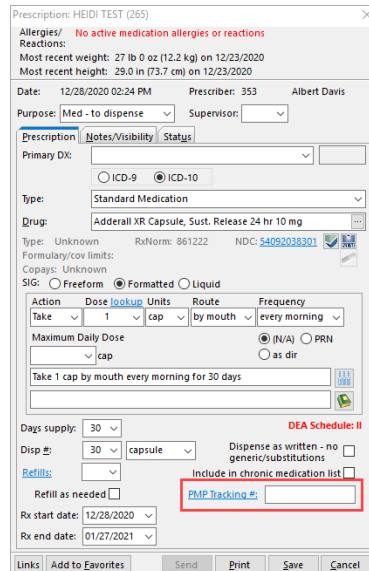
Prescription: HEIDI TEST (265)

Allergies/ Reactions: No active medication allergies or reactions

Most recent weight: 27 lb 0 oz (12.2 kg) on 12/23/2020

Most recent height: 29.0 in (73.7 cm) on 12/23/2020

Date: 12/28/2020 02:24 PM Prescriber: 353 Albert Davis

Purpose: Med - to dispense Supervisor:

Prescription | Notes/Visibility | Status

Primary DX:

ICD-9 ICD-10

Type: Standard Medication

Drug: Adderall XR Capsule, Sust. Release 24 hr 10 mg

Type: Unknown RxNorm: 861222 NDC: 54092038301

Formulary/cov limits:

Copays: Unknown

SIG: Freeform Formatted Liquid

| Action | Dose lookup | Units | Route | Frequency |
|---|---|---|---|---|
| Take | 1 | cap | by mouth | every morning |

Maximum Daily Dose

cap

(N/A) PRN

as dir

Take 1 cap by mouth every morning for 30 days

Days supply: 30 DEA Schedule: II

Disp #: 30 capsule Dispense as written - no generic/substitutions

Refills: Include in chronic medication list

Refill as needed PMP Tracking #:

Rx start date: 12/28/2020

Rx end date: 01/27/2021

Links | Add to Favorites | Send | Print | Save | Cancel